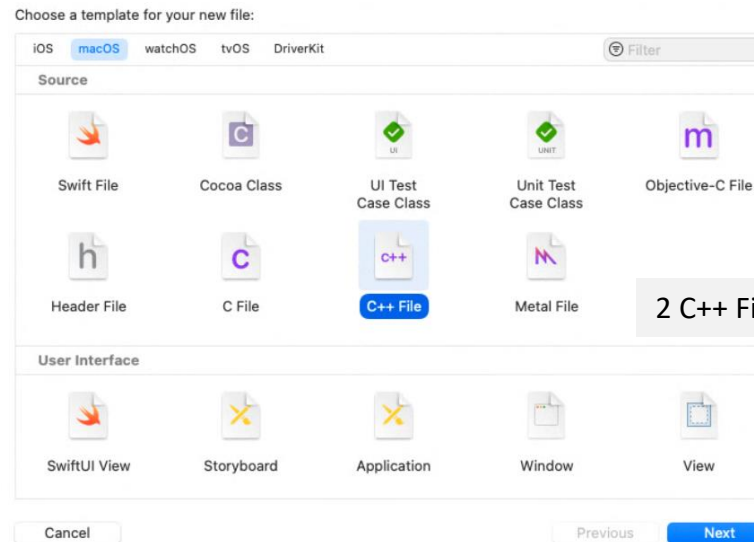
Choose a template for your new file:

iOS macOS watchOS tvOS DriverKit

Filter

Source

C

UI

UNIT

m

Swift File

Cocoa Class

UI Test Case Class

Unit Test Case Class

Objective-C File

h

C

C++

Header File

C File

C++ File

Metal File

2 C++ Fi

User Interface

SwiftUI View

Storyboard

Application

Window

View

Cancel

Previous

Next